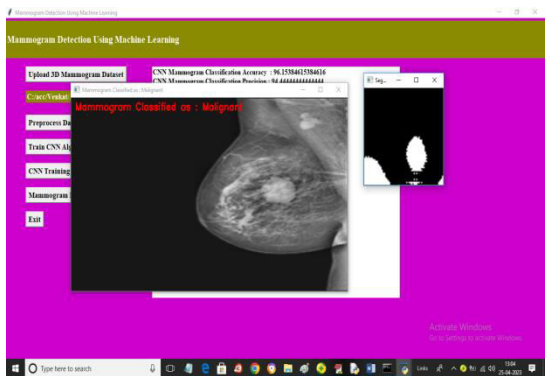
Mammogram Detection Using Machine Learning

Mammogram Detection Using Machine Learning

Upload 3D Mammogram Dataset

C:/acc/Venkat

Preprocess Da

Train CNN Al

CNN Training

Mammogram

Exit

CNN Mammogram Classification Accuracy : 96.15384615384616
CNN Mammogram Classification Precision : 94.44444444444

Mammogram Classified as : Malignant

Mammogram Classified as : Malignant

Seg...

Activate Windows
Go to Settings to activate Windows.

Type here to search

13:04
25-04-2023